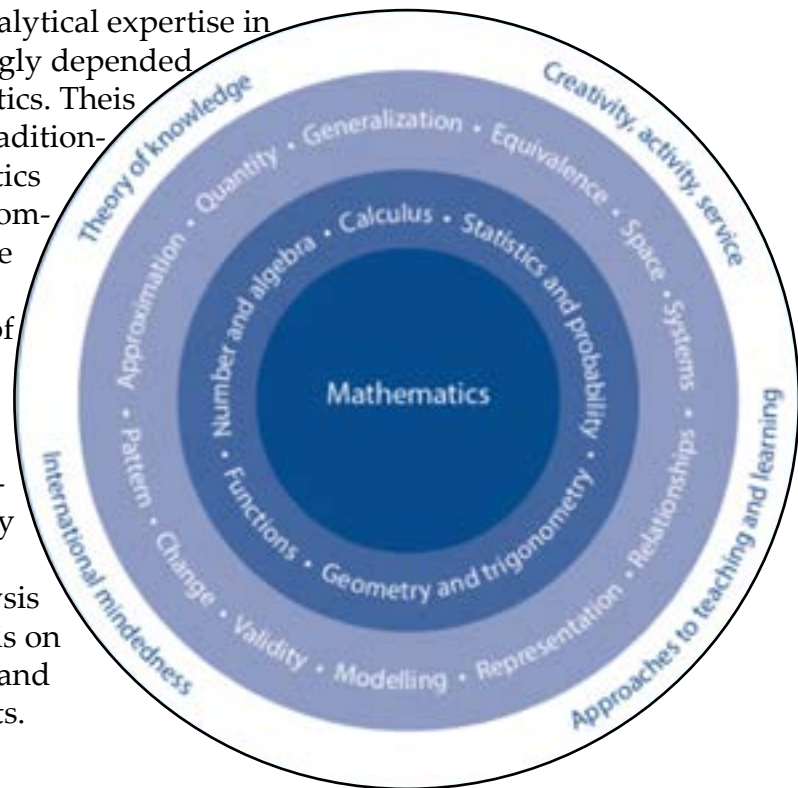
alytical expertise in
gly depended
tics. Theis
adition-
tics
om-
e
of

y

sis
s on
and
s.

Theory of knowledge
Creativity, activity, service
International mindedness
Approaches to teaching and learning

Quantity • Generalization • Equivalence • Space • Systems • Relationships • Representation • Modelling • Validity • Change • Pattern • Approximation •

Number and algebra • Calculus • Statistics and probability • Geometry and trigonometry • Functions •

Mathematics